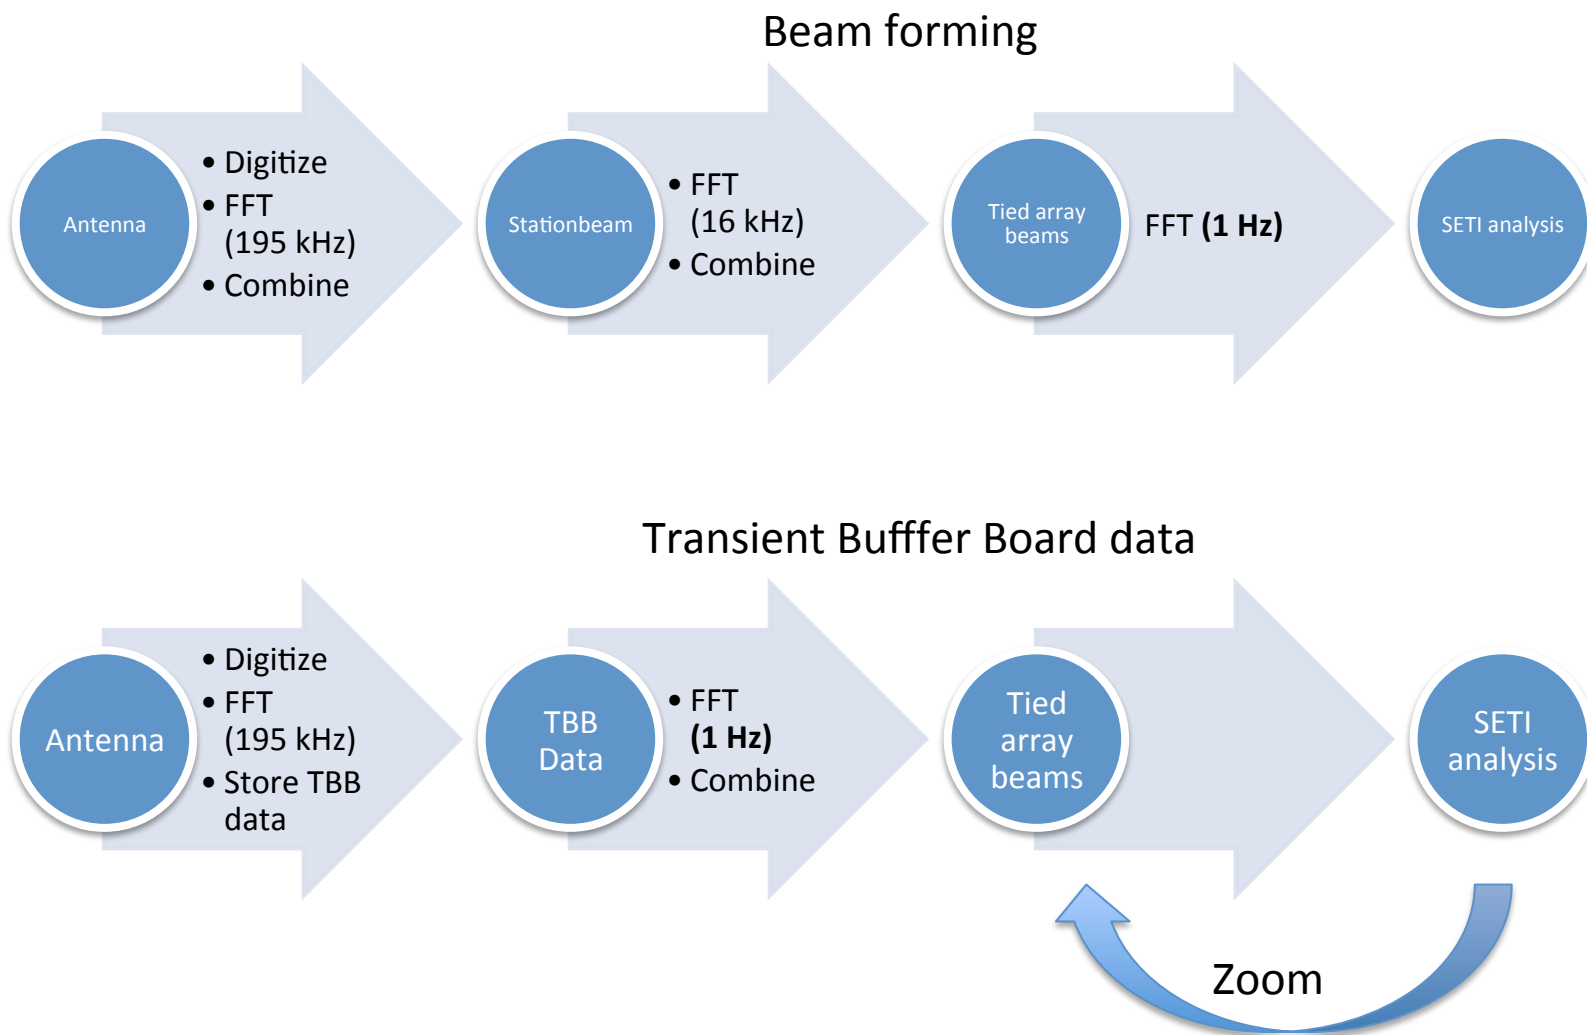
Beam forming

Antenna

• Digitize
• FFT (195 kHz)
• Combine

Stationbeam

• FFT (16 kHz)
• Combine

Tied array beams

FFT **(1 Hz)**

SETI analysis

Transient Bufffer Board data

Antenna

• Digitize
• FFT (195 kHz)
• Store TBB data

TBB Data

• FFT **(1 Hz)**
• Combine

Tied array beams

SETI analysis

Zoom